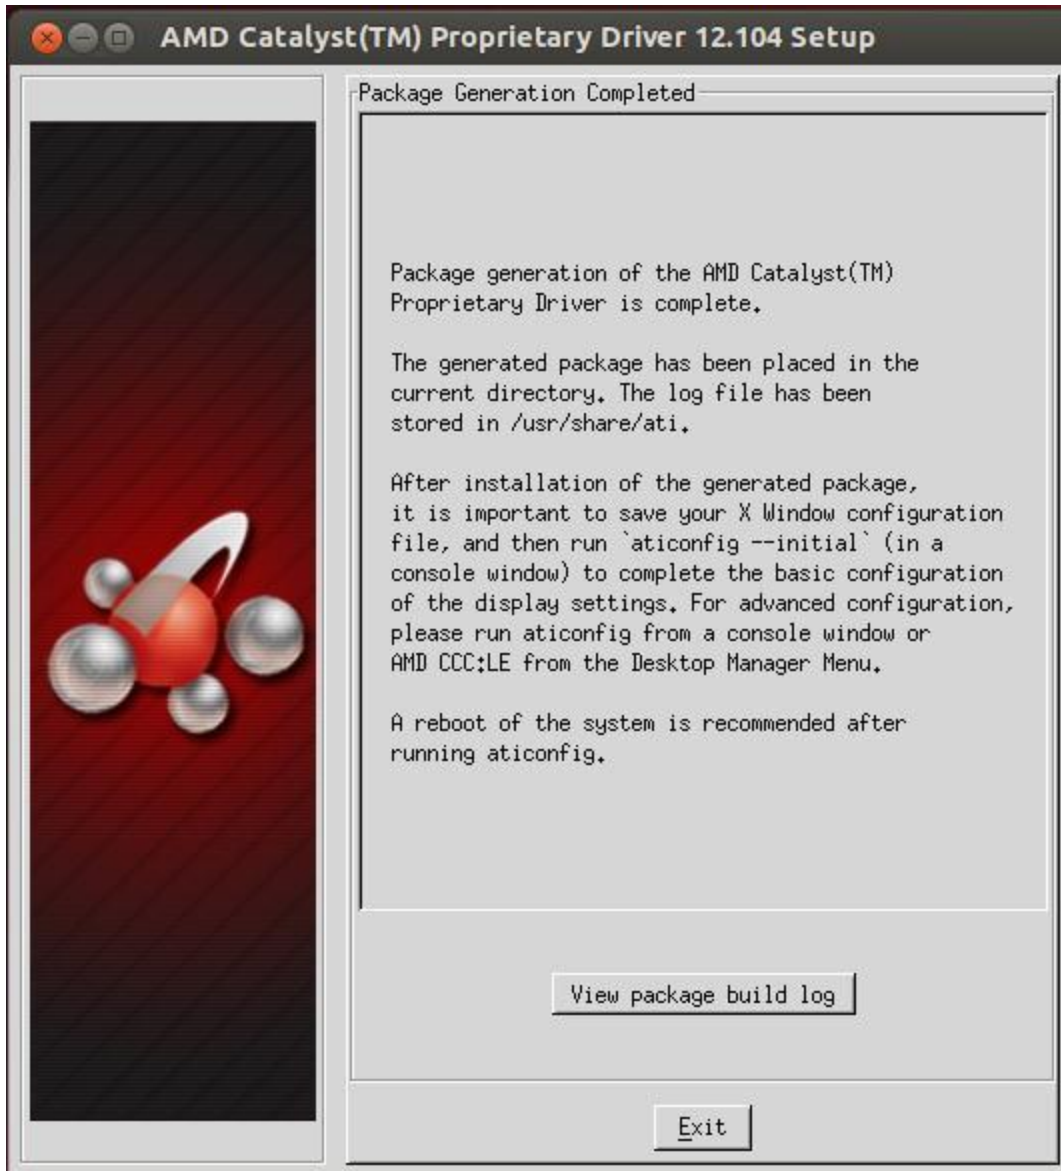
AMD Catalyst(TM) Proprietary Driver 12.104 Setup

Package Generation Completed

Package generation of the AMD Catalyst(TM) Proprietary Driver is complete.

The generated package has been placed in the current directory. The log file has been stored in /usr/share/ati.

After installation of the generated package, it is important to save your X Window configuration file, and then run `aticonfig --initial` (in a console window) to complete the basic configuration of the display settings. For advanced configuration, please run aticonfig from a console window or AMD CCC:LE from the Desktop Manager Menu.

A reboot of the system is recommended after running aticonfig.

View package build log

Exit